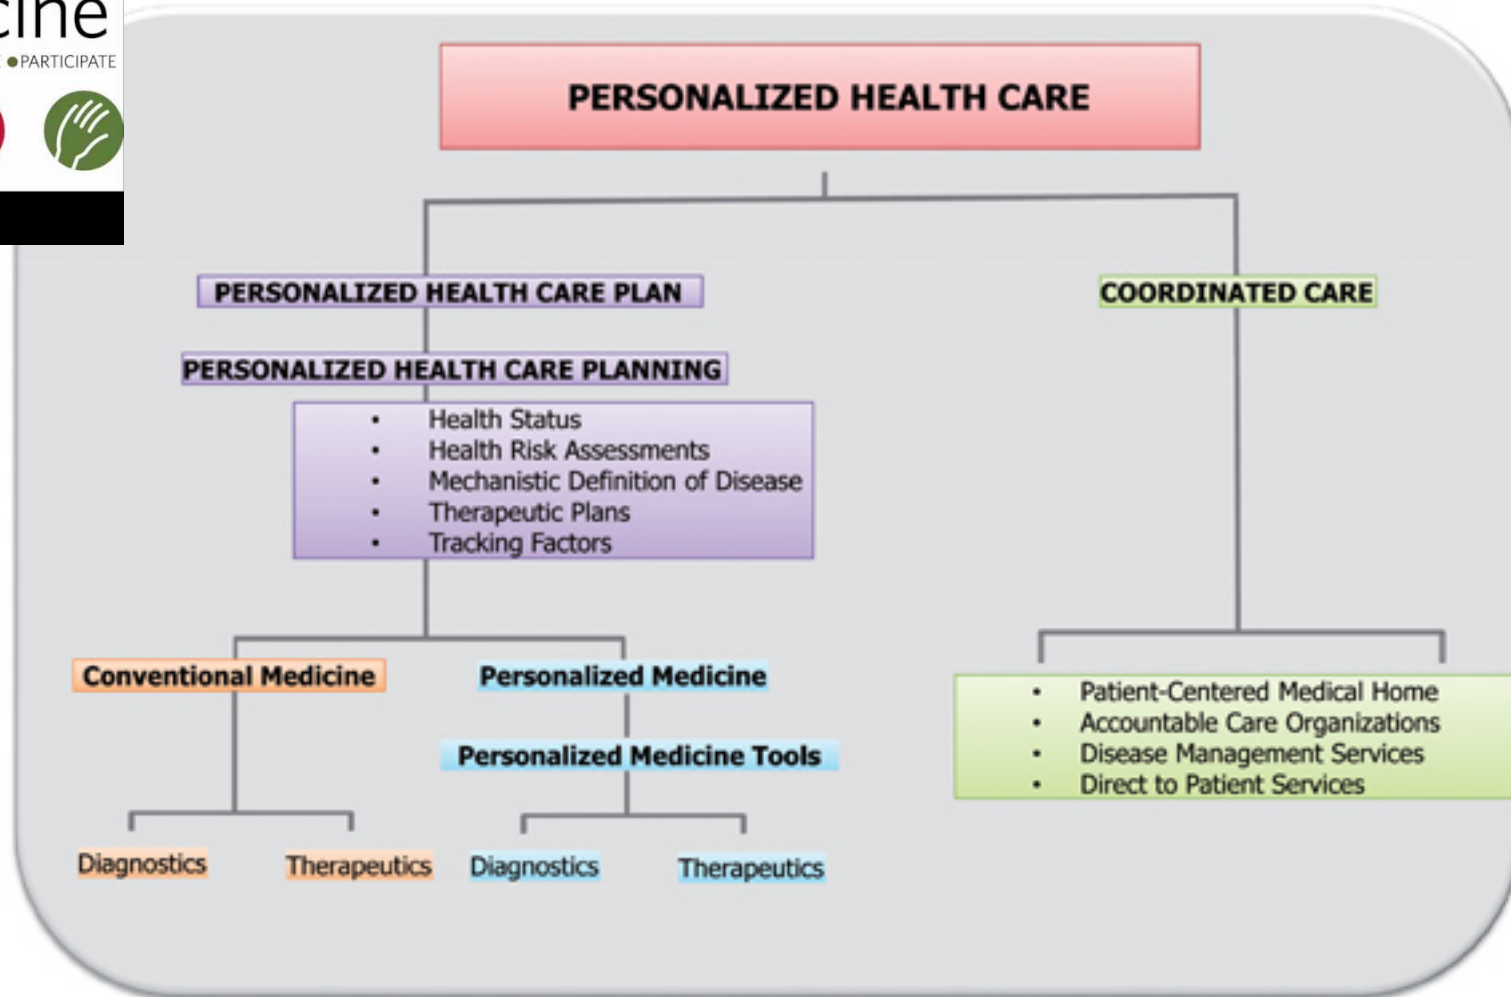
cine
●PARTICIPATE

PERSONALIZED HEALTH CARE

PERSONALIZED HEALTH CARE PLAN

COORDINATED CARE

PERSONALIZED HEALTH CARE PLANNING

- Health Status
- Health Risk Assessments
- Mechanistic Definition of Disease
- Therapeutic Plans
- Tracking Factors

Conventional Medicine

Personalized Medicine

Personalized Medicine Tools

Diagnostics

Therapeutics

Diagnostics

Therapeutics

- Patient-Centered Medical Home
- Accountable Care Organizations
- Disease Management Services
- Direct to Patient Services